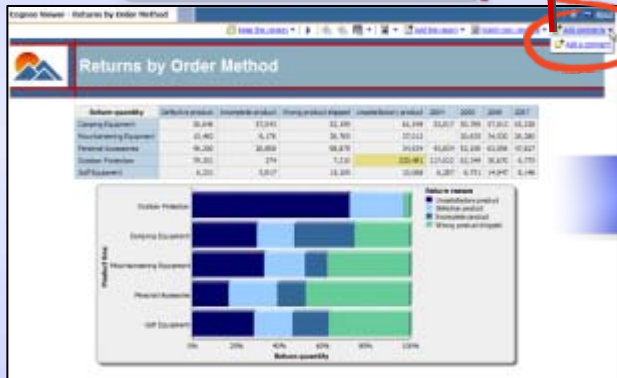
Cognos Viewer - Returns by Order Method

Keep this version | Add this report | Add comments

Add a comment

Returns by Order Method

| Return quantity | Defective product | Incomplete product | Wrong product shipped | Unsatisfactory product | 2004 | 2005 | 2006 | 2007 |
|---|---|---|---|---|---|---|---|---|
| Camping Equipment | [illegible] | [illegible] | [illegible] | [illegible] | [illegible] | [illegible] | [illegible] | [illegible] |
| Mountaineering Equipment | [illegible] | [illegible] | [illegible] | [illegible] | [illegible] | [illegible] | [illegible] | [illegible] |
| Personal Accessories | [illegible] | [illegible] | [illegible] | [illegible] | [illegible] | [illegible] | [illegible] | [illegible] |
| Outdoor Protection | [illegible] | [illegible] | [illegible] | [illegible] | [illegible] | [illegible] | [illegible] | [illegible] |
| Golf Equipment | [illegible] | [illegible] | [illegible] | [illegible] | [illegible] | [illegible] | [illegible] | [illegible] |

Return reason
Unsatisfactory product
Defective product
Incomplete product
Wrong product shipped

Product line
Outdoor Protection
Camping Equipment
Mountaineering Equipment
Personal Accessories
Golf Equipment

0% 20% 40% 60% 80% 100%
Return quantity